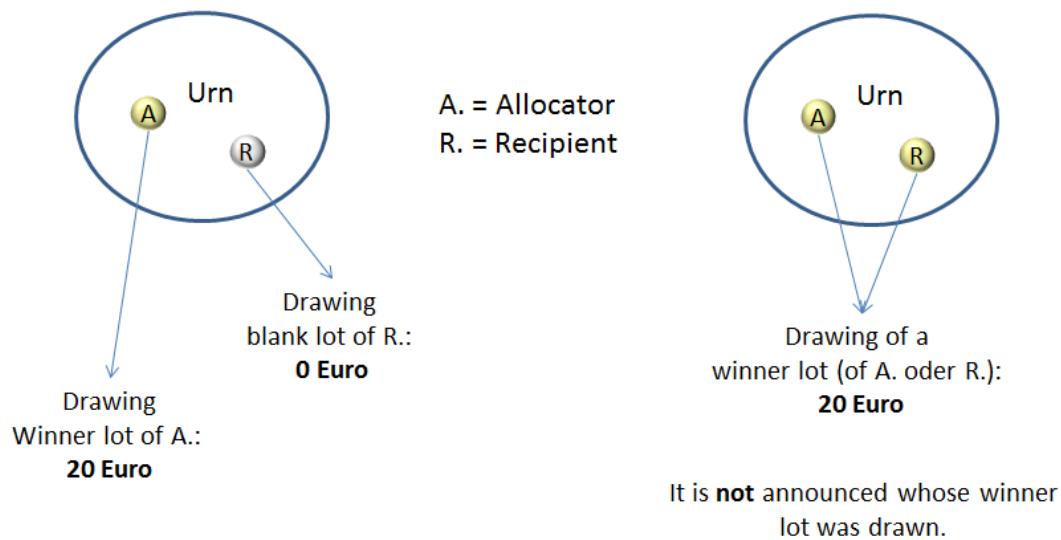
Urn

A

R

A. = Allocator
R. = Recipient

Urn

A

R

Drawing blank lot of R.:
**0 Euro**

Drawing Winner lot of A.:
**20 Euro**

Drawing of a winner lot (of A. oder R.):
**20 Euro**

It is **not** announced whose winner lot was drawn.